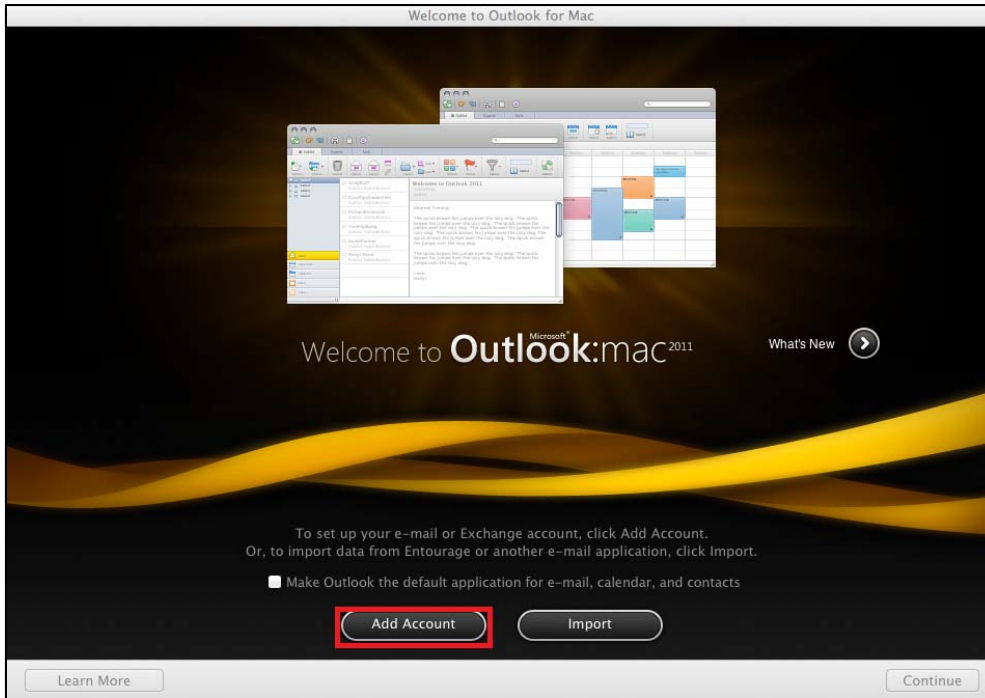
Welcome to Outlook for Mac

Welcome to Microsoft® Outlook:mac 2011

What's New

To set up your e-mail or Exchange account, click Add Account.
Or, to import data from Entourage or another e-mail application, click Import.

Make Outlook the default application for e-mail, calendar, and contacts

Add Account

Import

Learn More

Continue